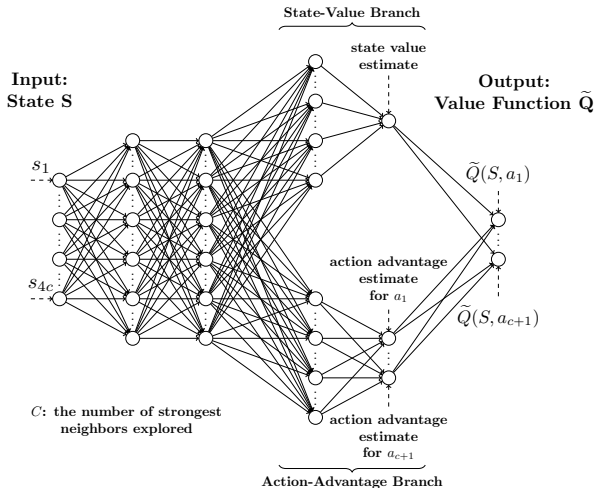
State-Value Branch

state value estimate

Input: State S

Output: Value Function $\widetilde{\mathbf{Q}}$

$s_1$

$s_{4c}$

$\widetilde{Q}(S, a_1)$

action advantage estimate for $a_1$

$\widetilde{Q}(S, a_{c+1})$

$C$: the number of strongest neighbors explored

action advantage estimate for $a_{c+1}$

Action-Advantage Branch